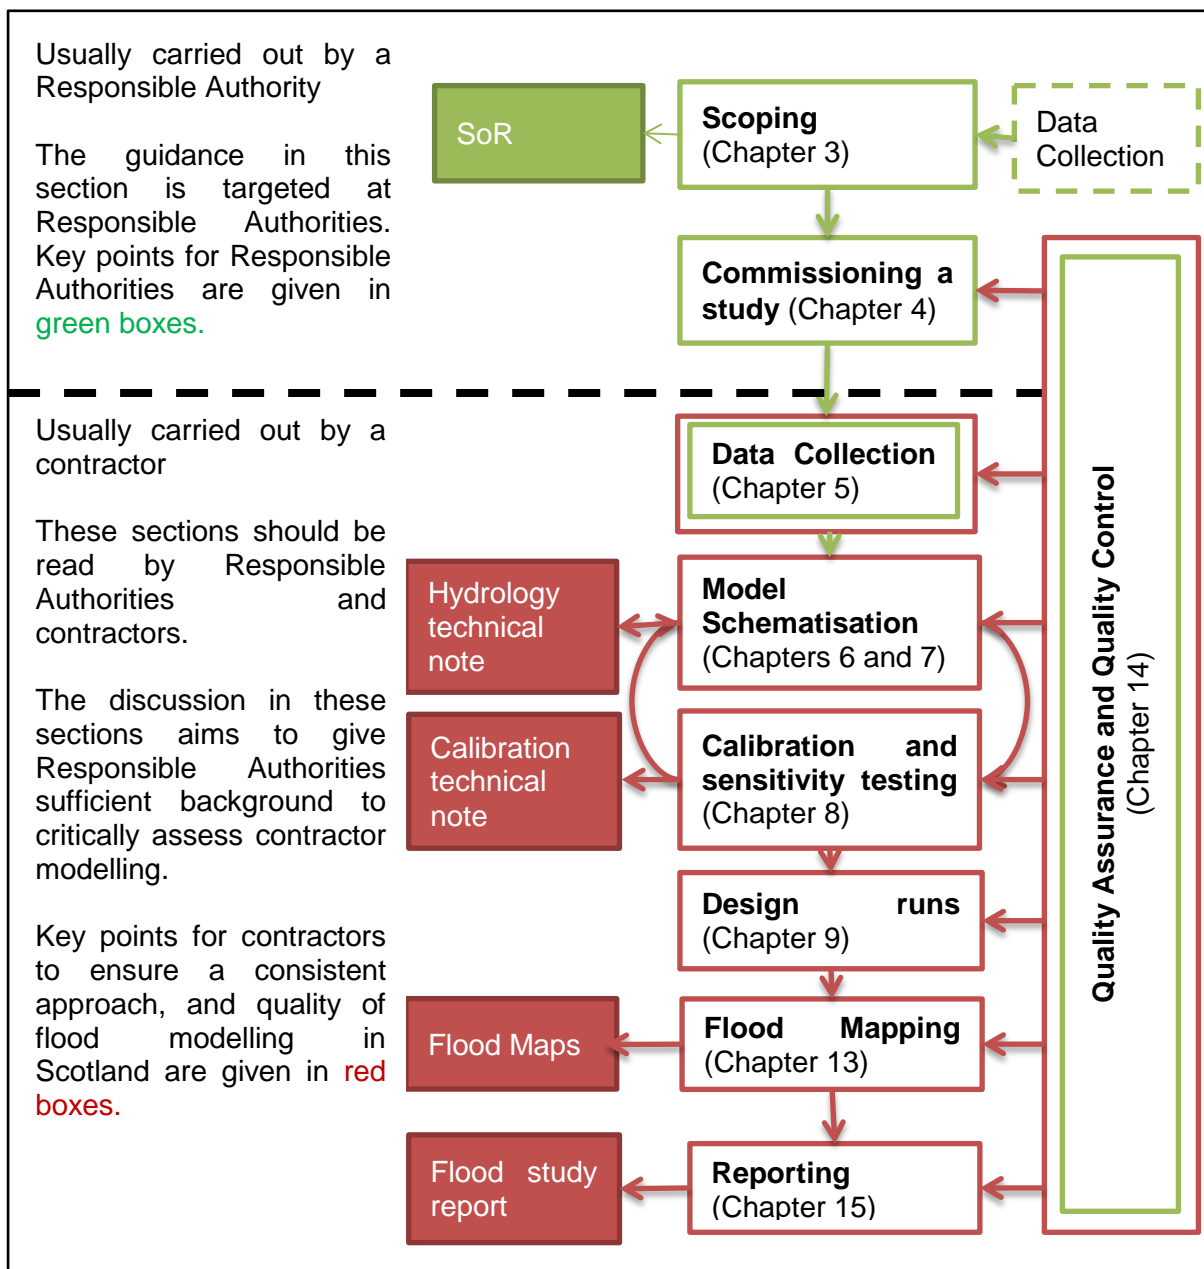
Usually carried out by a Responsible Authority

The guidance in this section is targeted at Responsible Authorities. Key points for Responsible Authorities are given in green boxes.

SoR

Scoping
(Chapter 3)

Data Collection

Commissioning a study (Chapter 4)

Usually carried out by a contractor

These sections should be read by Responsible Authorities and contractors.

The discussion in these sections aims to give Responsible Authorities sufficient background to critically assess contractor modelling.

Key points for contractors to ensure a consistent approach, and quality of flood modelling in Scotland are given in red boxes.

Data Collection
(Chapter 5)

Hydrology technical note

Model Schematisation
(Chapters 6 and 7)

Calibration technical note

Calibration and sensitivity testing
(Chapter 8)

Design runs
(Chapter 9)

Flood Maps

Flood Mapping
(Chapter 13)

Flood study report

Reporting
(Chapter 15)

Quality Assurance and Quality Control
(Chapter 14)